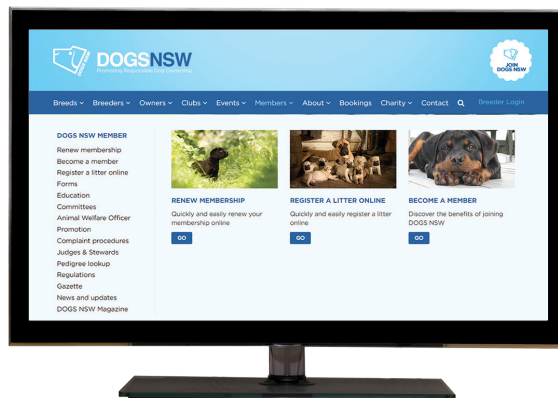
DOGSNSW
Promoting Responsible Dog Ownership

JOIN DOGS NSW

Breeds ⌄ Breeders ⌄ Owners ⌄ Clubs ⌄ Events ⌄ Members ⌄ About ⌄ Bookings Charity ⌄ Contact Breeder Login

DOGS NSW MEMBER
Renew membership
Become a member
Register a litter online
Forms
Education
Committees
Animal Welfare Officer
Promotion
Complaint procedures
Judges & Stewards
Pedigree lookup
Regulations
Gazette
News and updates
DOGS NSW Magazine

RENEW MEMBERSHIP
Quickly and easily renew your membership online
GO

REGISTER A LITTER ONLINE
Quickly and easily register a litter online
GO

BECOME A MEMBER
Discover the benefits of joining DOGS NSW
GO